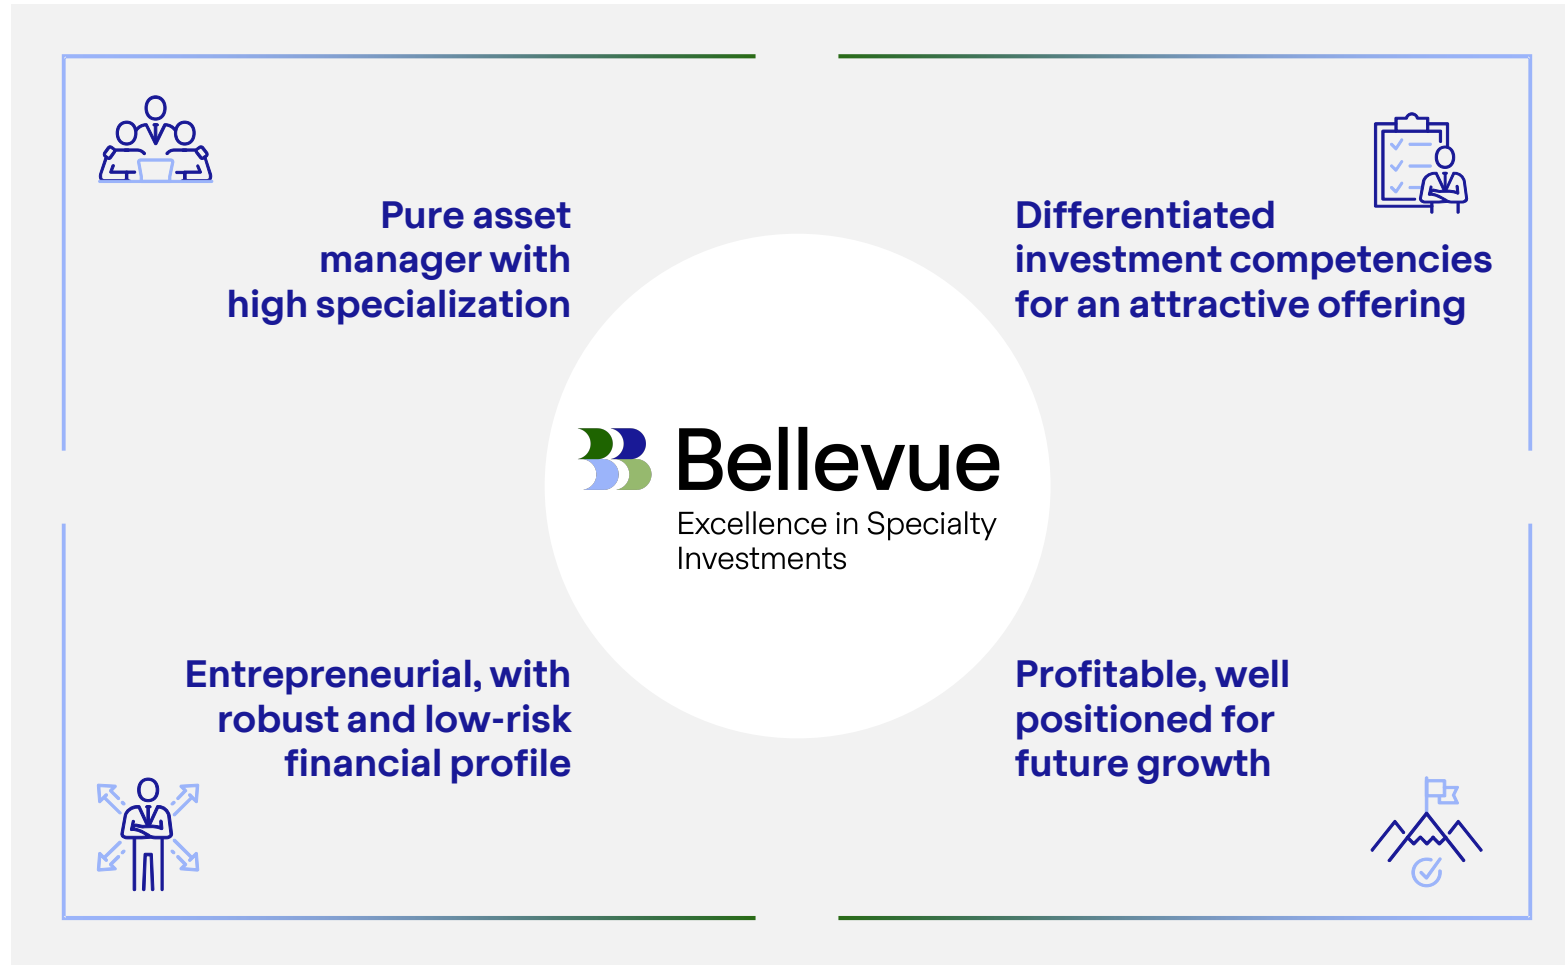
Pure asset manager with high specialization

Differentiated investment competencies for an attractive offering

Bellevue
Excellence in Specialty Investments

Entrepreneurial, with robust and low-risk financial profile

Profitable, well positioned for future growth